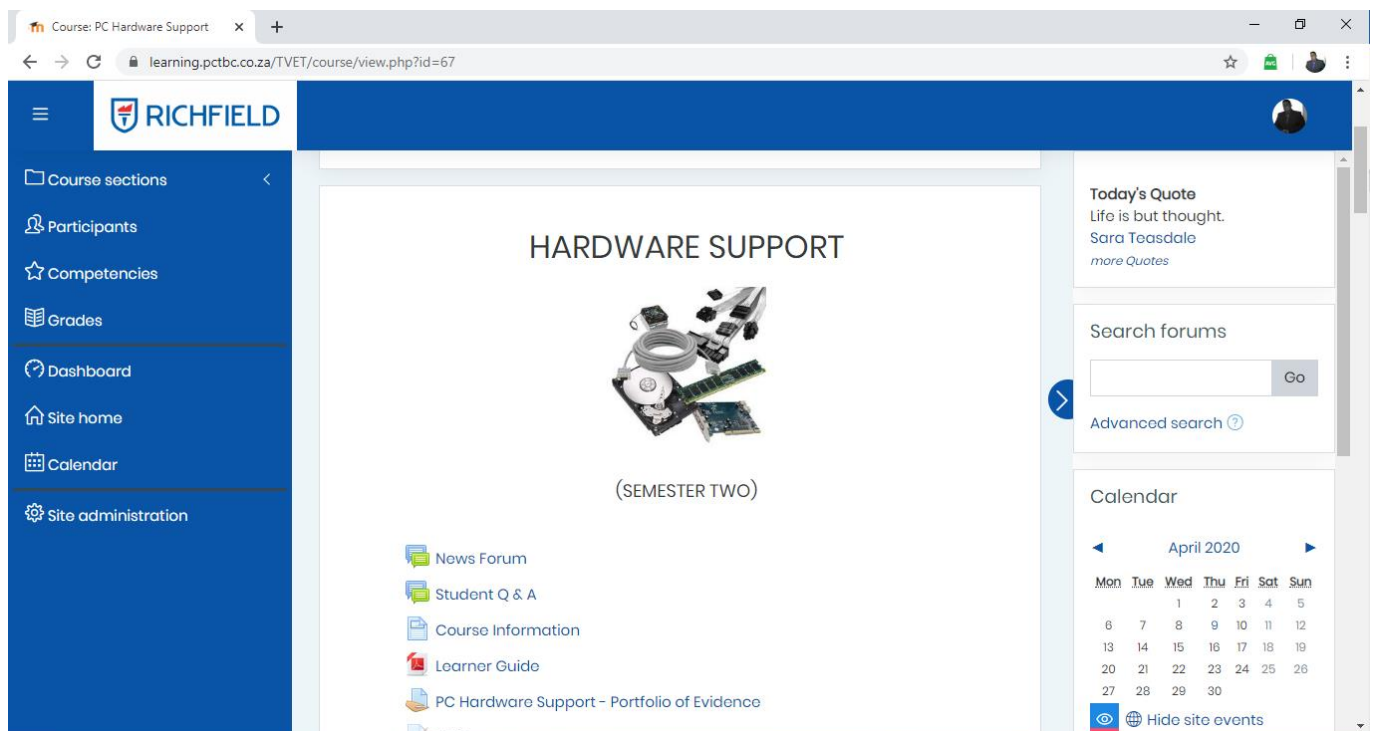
Course: PC Hardware Support

learning.pctbc.co.za/TVET/course/view.php?id=67

RICHFIELD

Course sections

Participants

Competencies

Grades

Dashboard

Site home

Calendar

Site administration

HARDWARE SUPPORT

(SEMESTER TWO)

News Forum

Student Q & A

Course Information

Learner Guide

PC Hardware Support - Portfolio of Evidence

Today's Quote
Life is but thought.
Sara Teasdale
more Quotes

Search forums

Go

Advanced search

Calendar

April 2020

| Mon | Tue | Wed | Thu | Fri | Sat | Sun |
|---|---|---|---|---|---|---|
| | | 1 | 2 | 3 | 4 | 5 |
| 6 | 7 | 8 | 9 | 10 | 11 | 12 |
| 13 | 14 | 15 | 16 | 17 | 18 | 19 |
| 20 | 21 | 22 | 23 | 24 | 25 | 26 |
| 27 | 28 | 29 | 30 | | | |

Hide site events